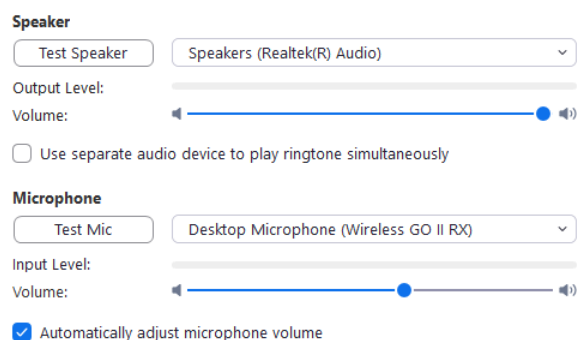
Speaker

Test Speaker

Speakers (Realtek(R) Audio)

Output Level:

Volume:

Use separate audio device to play ringtone simultaneously

Microphone

Test Mic

Desktop Microphone (Wireless GO II RX)

Input Level:

Volume:

Automatically adjust microphone volume